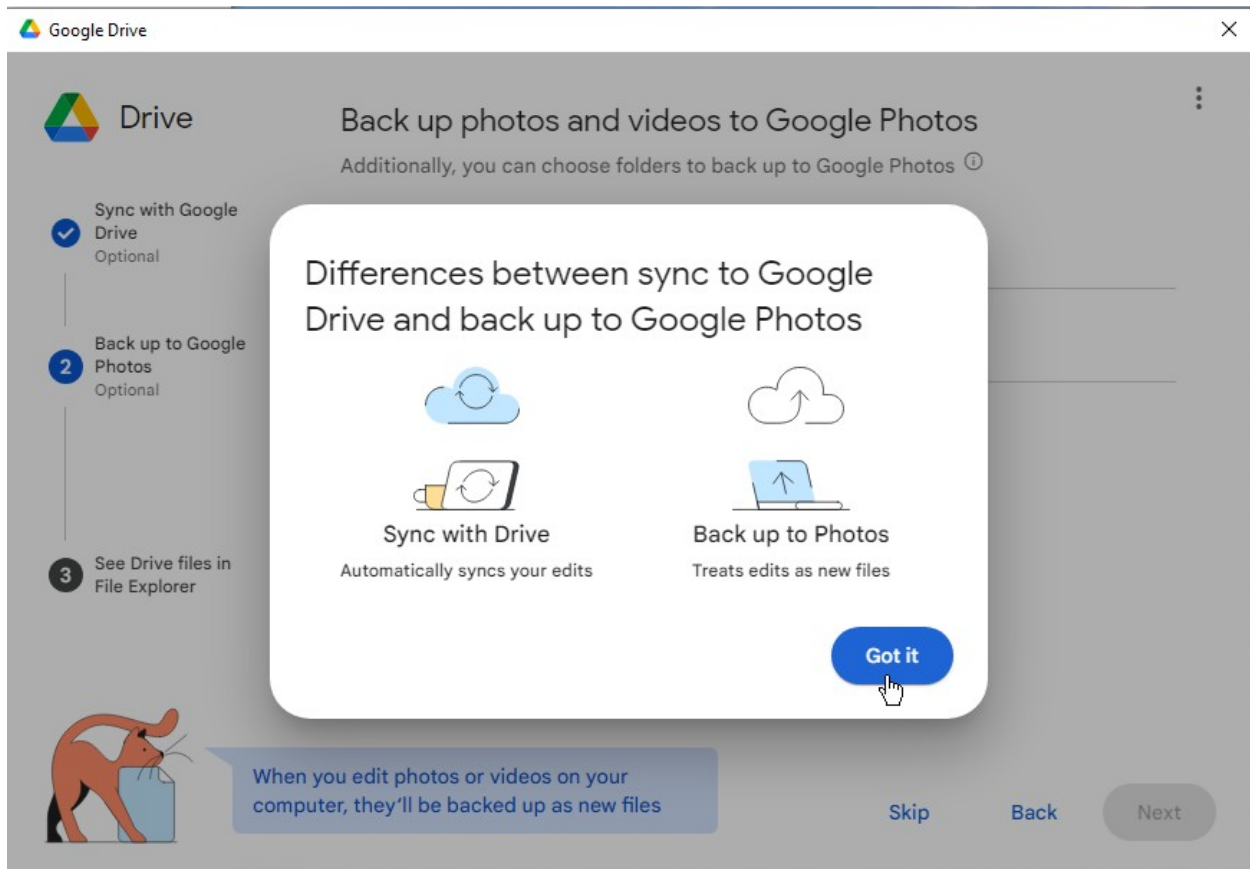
Google Drive

Drive

Back up photos and videos to Google Photos
Additionally, you can choose folders to back up to Google Photos

Sync with Google Drive
Optional

2 Back up to Google Photos
Optional

3 See Drive files in File Explorer

Differences between sync to Google Drive and back up to Google Photos

Sync with Drive
Automatically syncs your edits

Back up to Photos
Treats edits as new files

Got it

When you edit photos or videos on your computer, they'll be backed up as new files

Skip
Back
Next